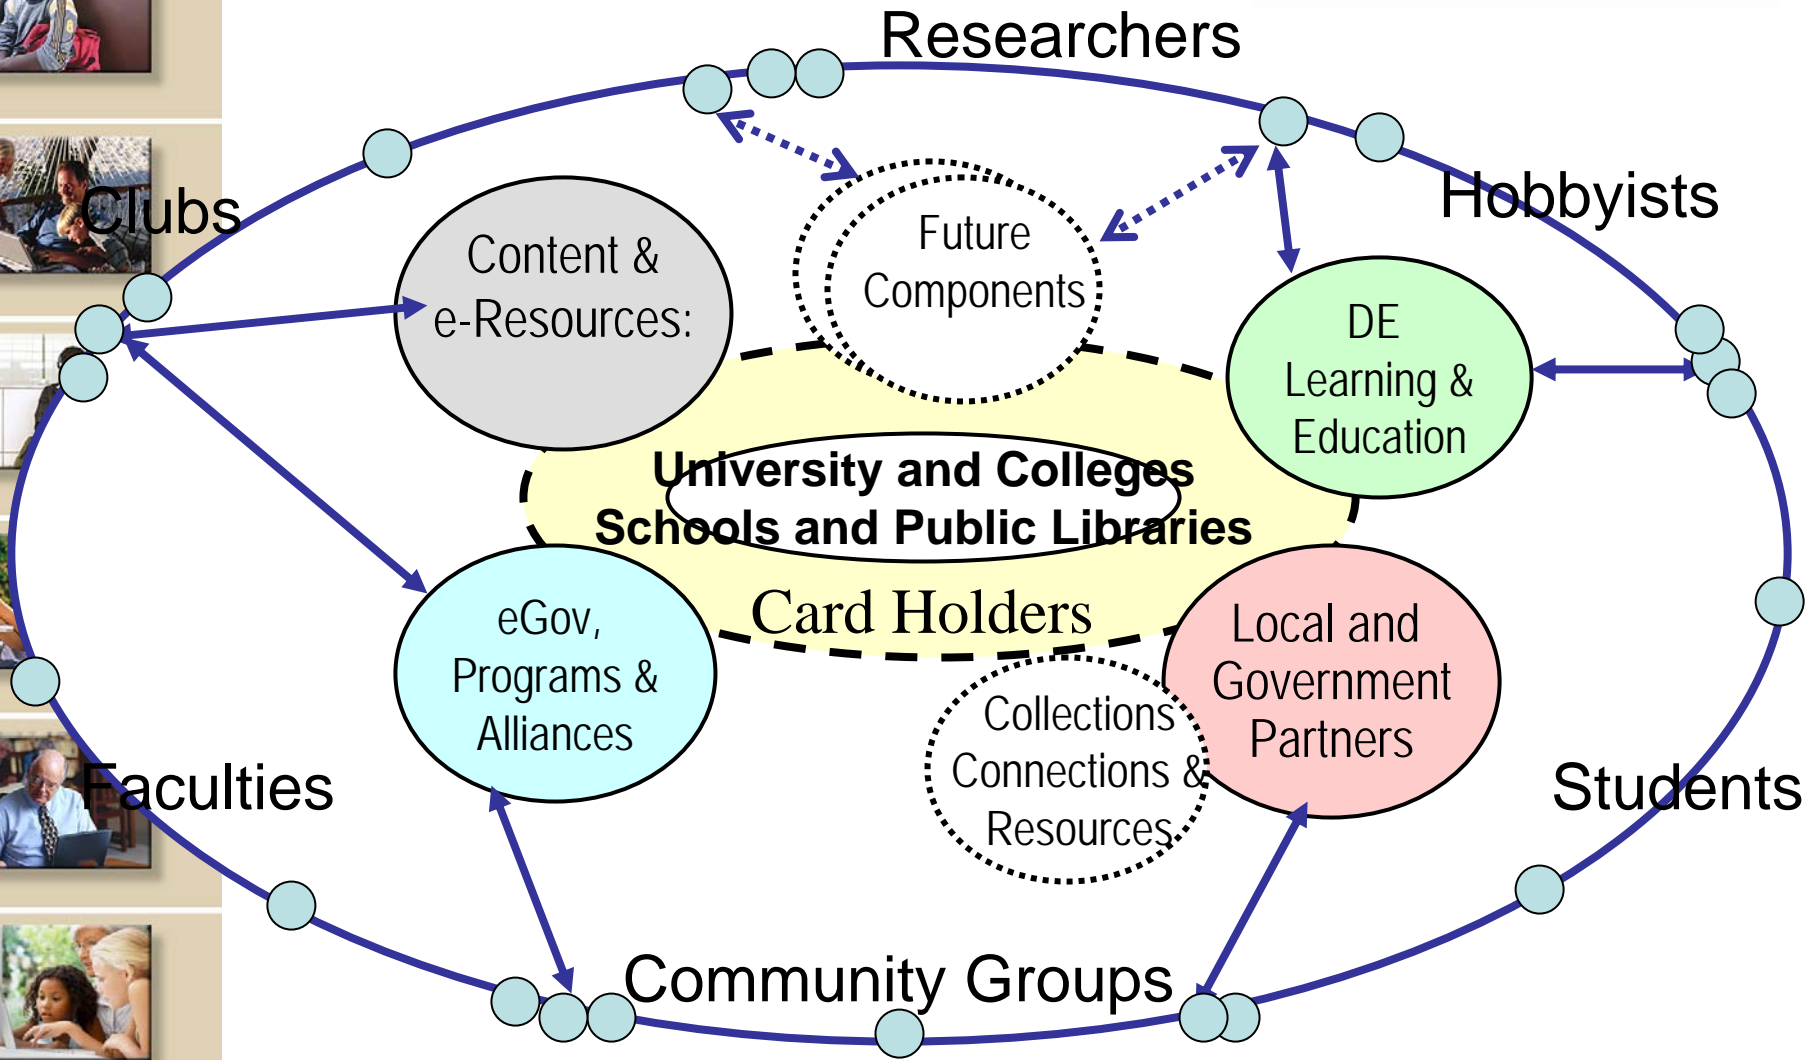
Researchers

Clubs

Hobbyists

Content & e-Resources:

Future Components

DE Learning & Education

University and Colleges
Schools and Public Libraries

Card Holders

eGov, Programs & Alliances

Local and Government Partners

Collections Connections & Resources

Faculties

Students

Community Groups